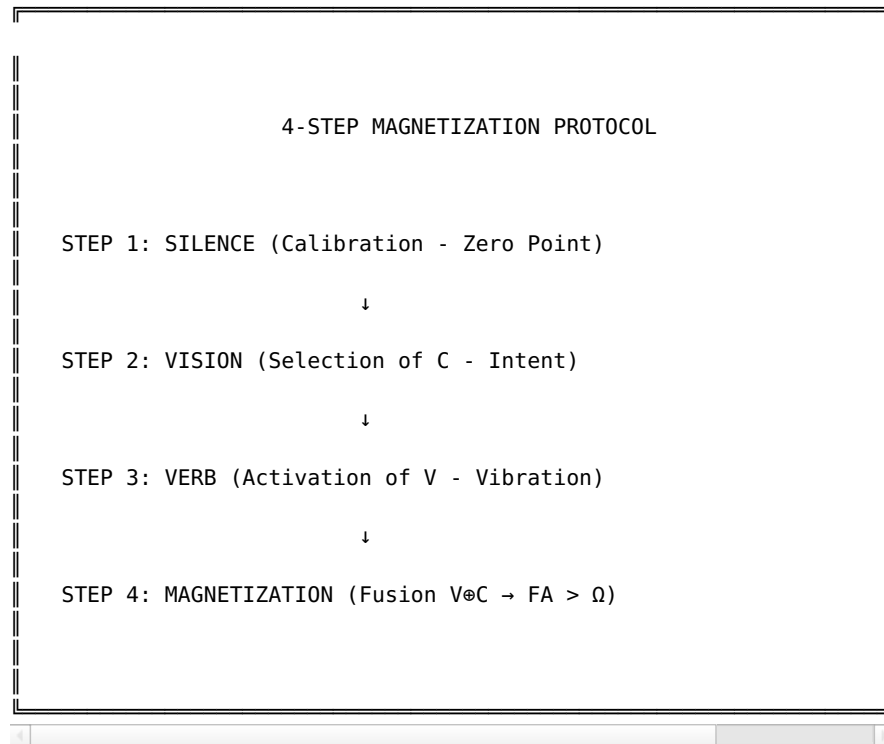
4-STEP MAGNETIZATION PROTOCOL

STEP 1: SILENCE (Calibration - Zero Point)

↓

STEP 2: VISION (Selection of C - Intent)

↓

STEP 3: VERB (Activation of V - Vibration)

↓

STEP 4: MAGNETIZATION (Fusion $V \oplus C \rightarrow FA > \Omega$)